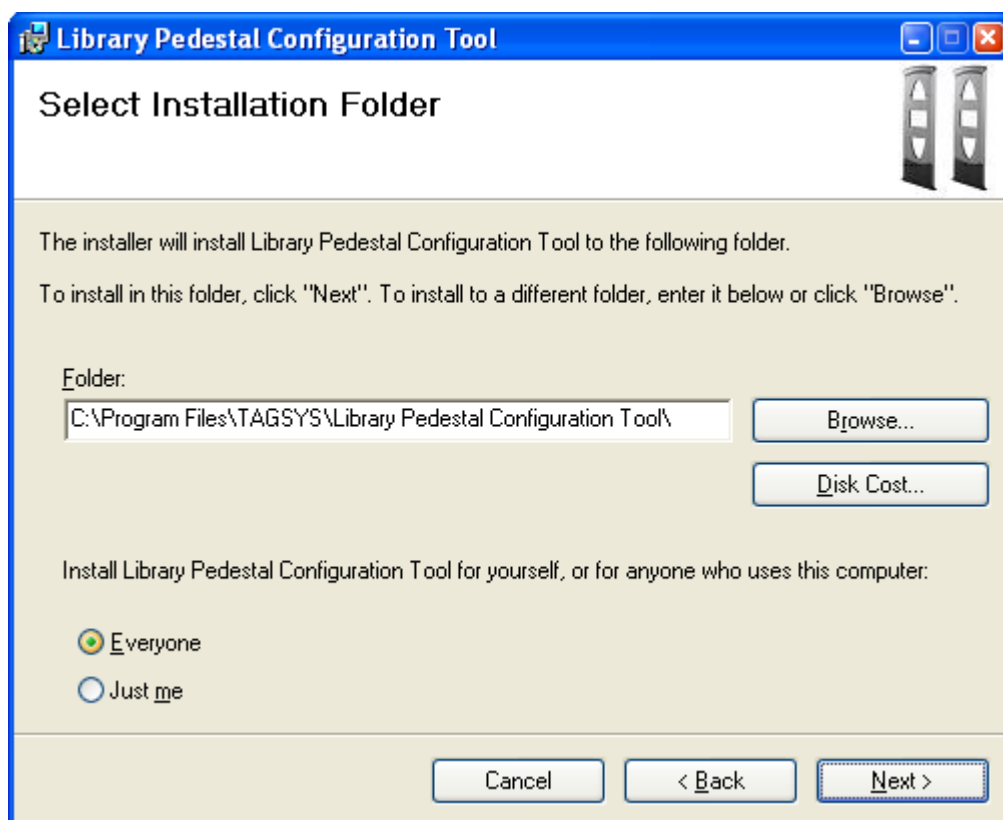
Library Pedestal Configuration Tool

Select Installation Folder

The installer will install Library Pedestal Configuration Tool to the following folder.

To install in this folder, click "Next". To install to a different folder, enter it below or click "Browse".

Folder:

C:\Program Files\TAGSYS\Library Pedestal Configuration Tool\

Browse...

Disk Cost...

Install Library Pedestal Configuration Tool for yourself, or for anyone who uses this computer:

Everyone

Just me

Cancel

< Back

Next >